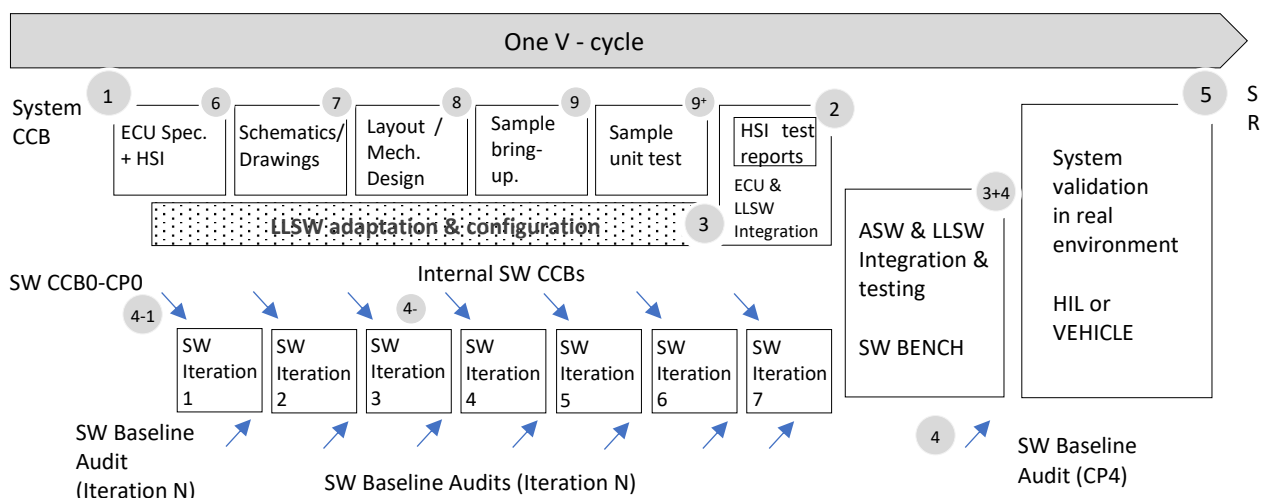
One V - cycle

System CCB

1

6

ECU Spec. + HSI

7

Schematics/ Drawings

8

Layout / Mech. Design

9

Sample bring-up.

9+

Sample unit test

2

HSI test reports

ECU & LLSW Integration

5

S R

System validation in real environment

HIL or VEHICLE

LLSW adaptation & configuration

3

3+4

ASW & LLSW Integration & testing

SW BENCH

SW CCB0-CP0

Internal SW CCBs

4-1

4-

SW Iteration 1

SW Iteration 2

SW Iteration 3

SW Iteration 4

SW Iteration 5

SW Iteration 6

SW Iteration 7

SW Baseline Audit (Iteration N)

SW Baseline Audits (Iteration N)

4

SW Baseline Audit (CP4)